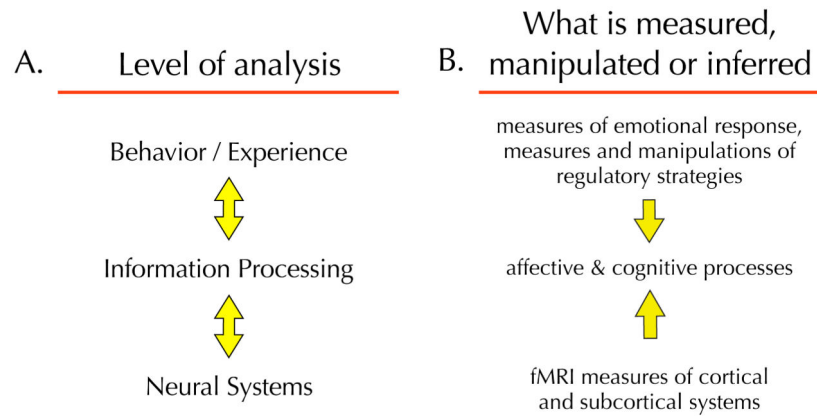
A. Level of analysis

Behavior / Experience

Information Processing

Neural Systems

B. What is measured, manipulated or inferred

measures of emotional response, measures and manipulations of regulatory strategies

affective & cognitive processes

fMRI measures of cortical and subcortical systems